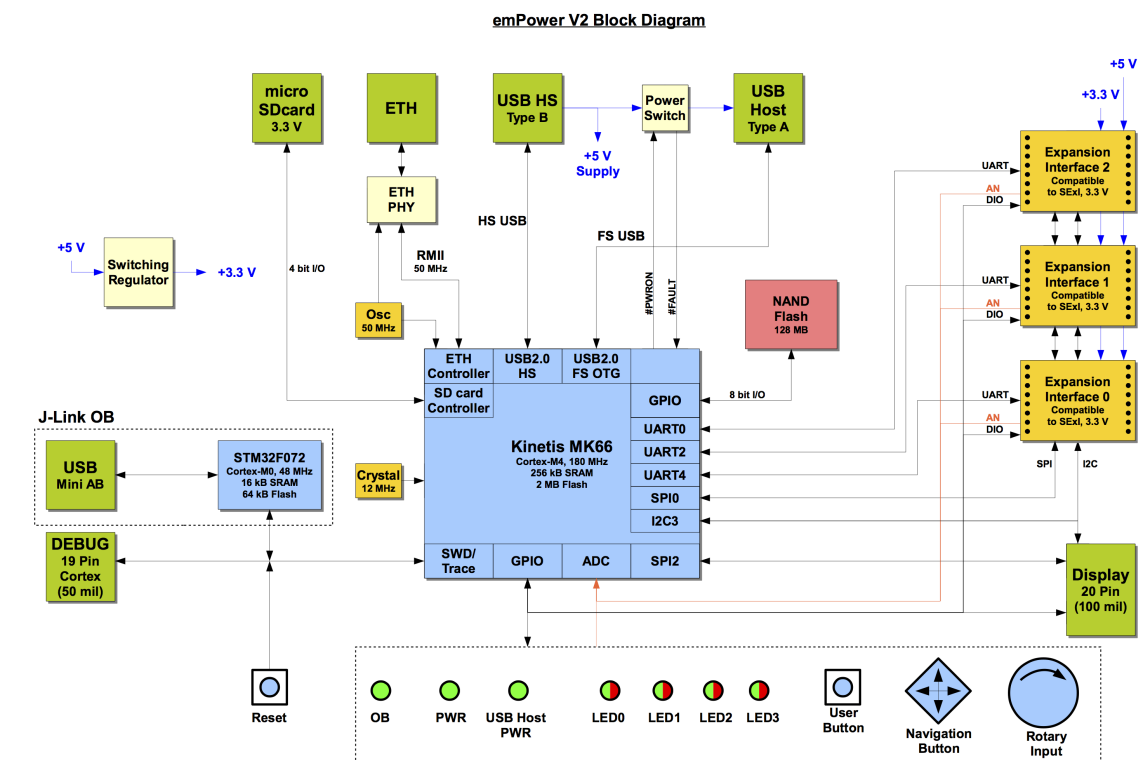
emPower V2 Block Diagram

micro SDcard 3.3 V

ETH

USB HS Type B

Power Switch

USB Host Type A

+5 V

+3.3 V

+5 V Supply

ETH PHY

Expansion Interface 2 Compatible to SExI, 3.3 V

UART

AN

DIO

HS USB

FS USB

+5 V

Switching Regulator

+3.3 V

4 bit I/O

RMII 50 MHz

#PWRON

#FAULT

Expansion Interface 1 Compatible to SExI, 3.3 V

UART

AN

DIO

Osc 50 MHz

NAND Flash 128 MB

ETH Controller

USB2.0 HS

USB2.0 FS OTG

Expansion Interface 0 Compatible to SExI, 3.3 V

UART

AN

DIO

SD card Controller

GPIO

8 bit I/O

J-Link OB

Kinetis MK66
Cortex-M4, 180 MHz
256 kB SRAM
2 MB Flash

UART0

USB Mini AB

STM32F072
Cortex-M0, 48 MHz
16 kB SRAM
64 kB Flash

UART2

SPI

I2C

Crystal 12 MHz

UART4

SPI0

I2C3

DEBUG 19 Pin Cortex (50 mil)

SWD/ Trace

GPIO

ADC

SPI2

Display 20 Pin (100 mil)

Reset

OB

PWR

USB Host PWR

LED0

LED1

LED2

LED3

User Button

Navigation Button

Rotary Input